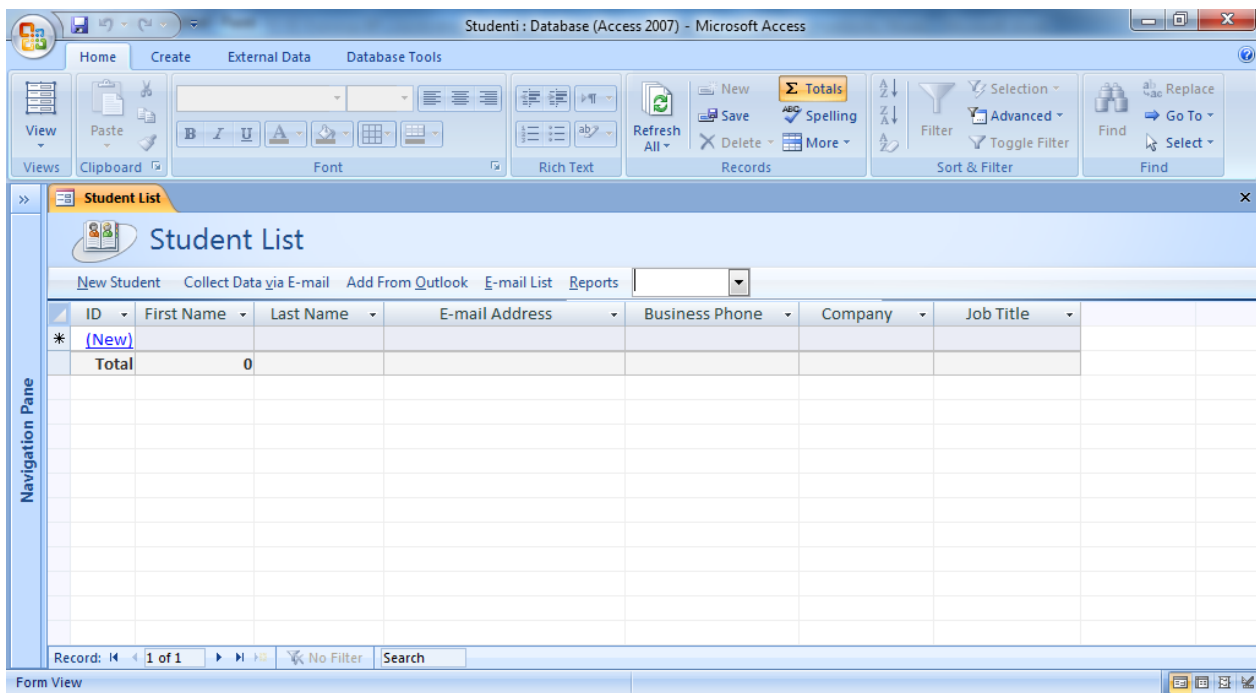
Studenti : Database (Access 2007) - Microsoft Access

Home Create External Data Database Tools

View
Views

Paste
Clipboard

B I U A
Font

Rich Text

Refresh All
New
Save
Delete
Σ Totals
Spelling
More
Records

Filter
Selection
Advanced
Toggle Filter
Sort & Filter

Find
Replace
Go To
Select
Find

Navigation Pane

Student List

Student List

New Student Collect Data via E-mail Add From Outlook E-mail List Reports

| ID | First Name | Last Name | E-mail Address | Business Phone | Company | Job Title |
|---|---|---|---|---|---|---|
| (New) | | | | | | |
| Total | 0 | | | | | |

Record: 1 of 1 No Filter Search

Form View